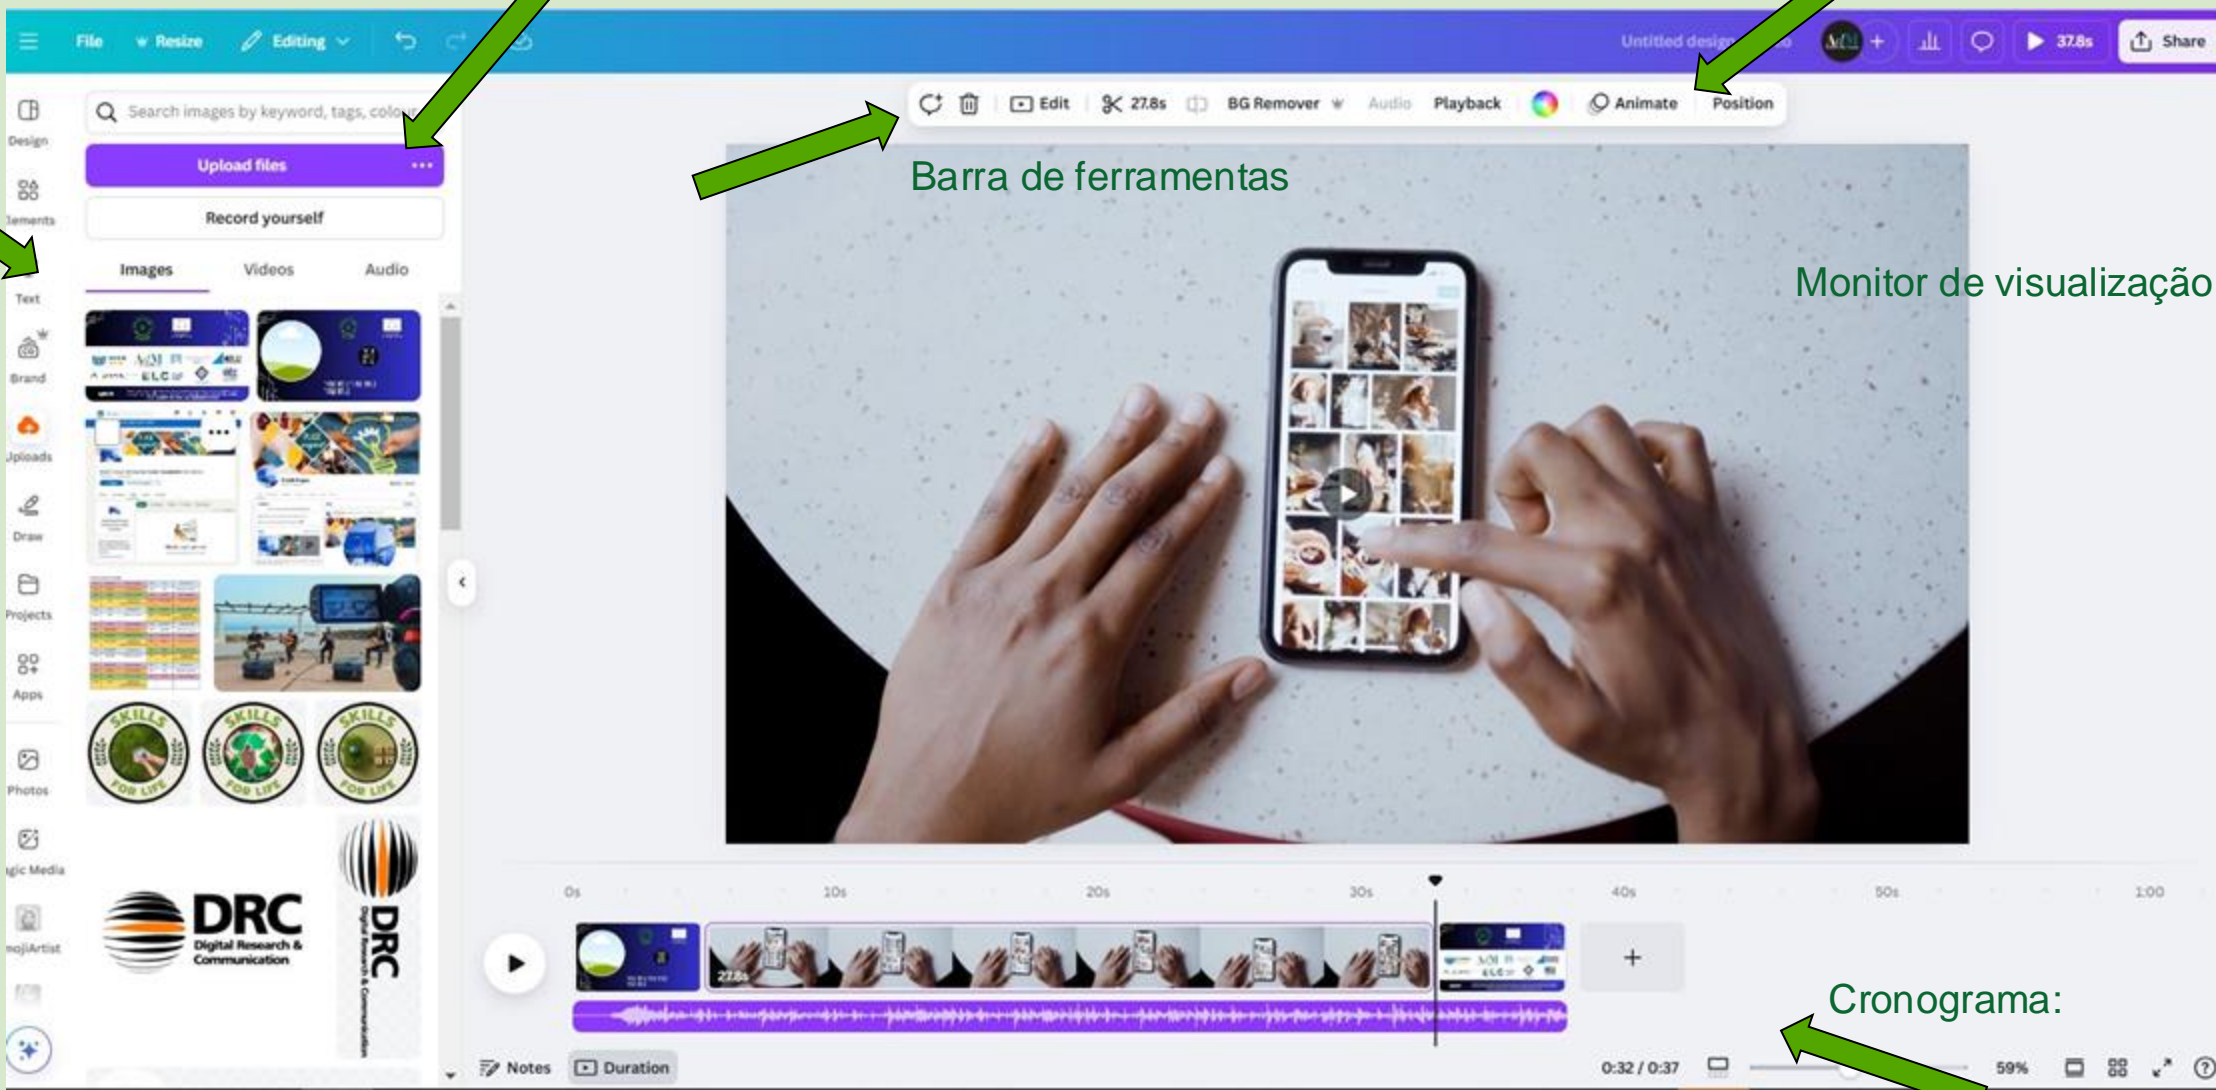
File Resize Editing

Untitled design

37.8s Share

Design
Elements
Text
Brand
Uploads
Draw
Projects
Apps
Photos
agic Media
mojiArtist

Search images by keyword, tags, colour

Upload files ...

Record yourself

Images Videos Audio

SKILLS FOR LIFE

SKILLS FOR LIFE

SKILLS FOR LIFE

DRC Digital Research & Communication

DRC Digital Research & Communication

Edit 27.8s BG Remover Audio Playback Animate Position

Barra de ferramentas

Monitor de visualização

0s 10s 20s 30s 40s 50s 1:00

27.8s

+

Cronograma:

Notes Duration

0:32 / 0:37

59%